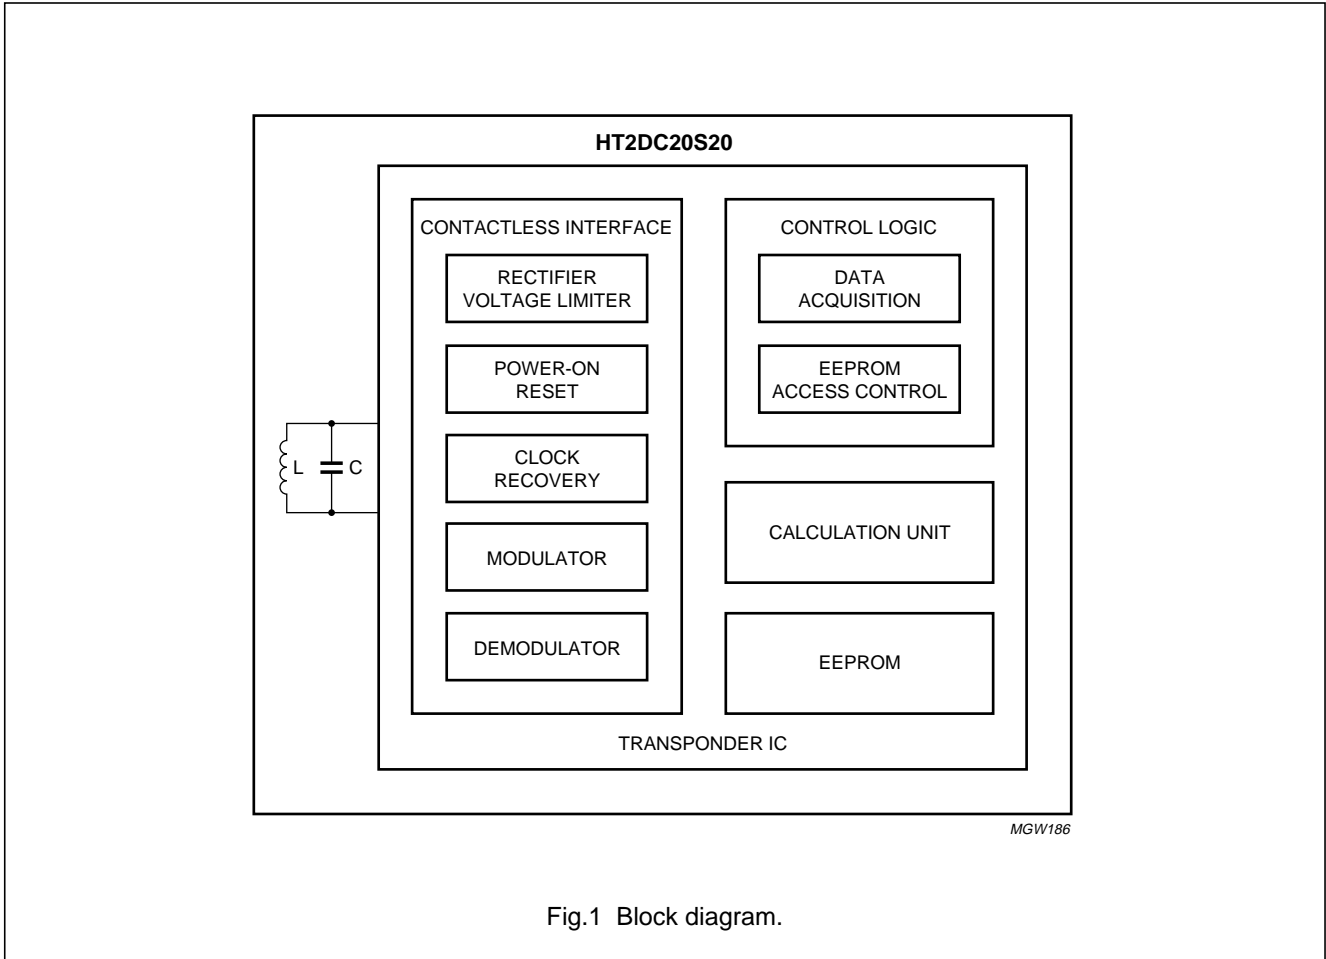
HT2DC20S20

CONTACTLESS INTERFACE

RECTIFIER
VOLTAGE LIMITER

POWER-ON
RESET

CLOCK
RECOVERY

MODULATOR

DEMODULATOR

CONTROL LOGIC

DATA
ACQUISITION

EEPROM
ACCESS CONTROL

CALCULATION UNIT

EEPROM

TRANSPONDER IC

L

C

MGW186

Fig.1 Block diagram.